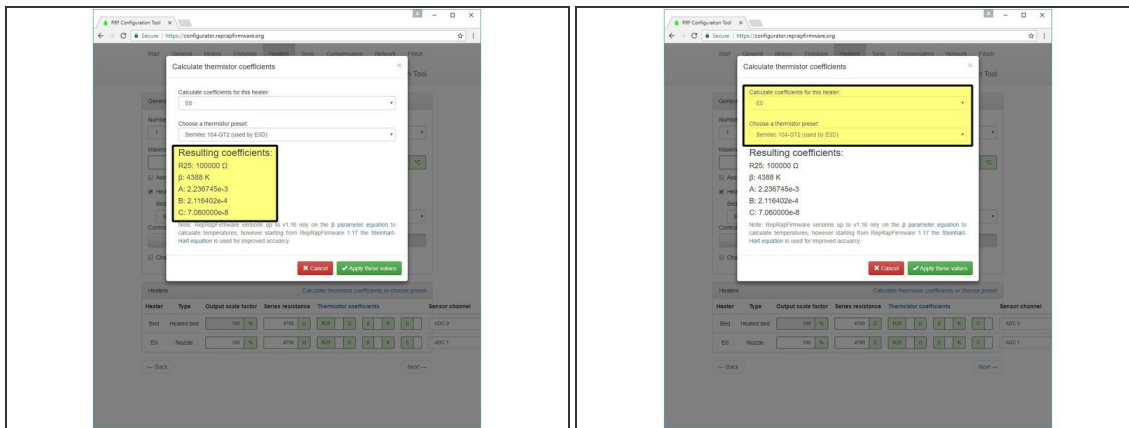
RRF Configuration Tool ×

Secure | https://configurator.reprapfirmware.org

Start General Motors Endstops Heaters Tools Compensation Network Finish

Calculate thermistor coefficients ×

Calculate coefficients for this heater:

E0

Choose a thermistor preset:

Semitec 104-GT2 (used by E3D)

Resulting coefficients:

R25: 100000 Ω

β: 4388 K

A: 2.236745e-3

B: 2.116402e-4

C: 7.060000e-8

Note: RepRapFirmware versions up to v1.16 rely on the β parameter equation to calculate temperatures, however starting from RepRapFirmware 1.17 the Steinhart-Hart equation is used for improved accuracy.

✖ Cancel ✔ Apply these values

Heaters Calculate thermistor coefficients or choose preset

| Heater | Type | Output scale factor | Series resistance | Thermistor coefficients | Sensor channel |
|---|---|---|---|---|---|
| Bed | Heated bed | 100 % | 4700 Ω | R25 Ω β K C | ADC 0 |
| E0 | Nozzle | 100 % | 4700 Ω | R25 Ω β K C | ADC 1 |

← Back Next →

RRF Configuration Tool ×

Secure | https://configurator.reprapfirmware.org

Start General Motors Endstops Heaters Tools Compensation Network Finish

Calculate thermistor coefficients ×

Calculate coefficients for this heater:

E0

Choose a thermistor preset:

Semitec 104-GT2 (used by E3D)

Resulting coefficients:

R25: 100000 Ω

β: 4388 K

A: 2.236745e-3

B: 2.116402e-4

C: 7.060000e-8

Note: RepRapFirmware versions up to v1.16 rely on the β parameter equation to calculate temperatures, however starting from RepRapFirmware 1.17 the Steinhart-Hart equation is used for improved accuracy.

✖ Cancel ✔ Apply these values

Heaters Calculate thermistor coefficients or choose preset

| Heater | Type | Output scale factor | Series resistance | Thermistor coefficients | Sensor channel |
|---|---|---|---|---|---|
| Bed | Heated bed | 100 % | 4700 Ω | R25 Ω β K C | ADC 0 |
| E0 | Nozzle | 100 % | 4700 Ω | R25 Ω β K C | ADC 1 |

← Back Next →